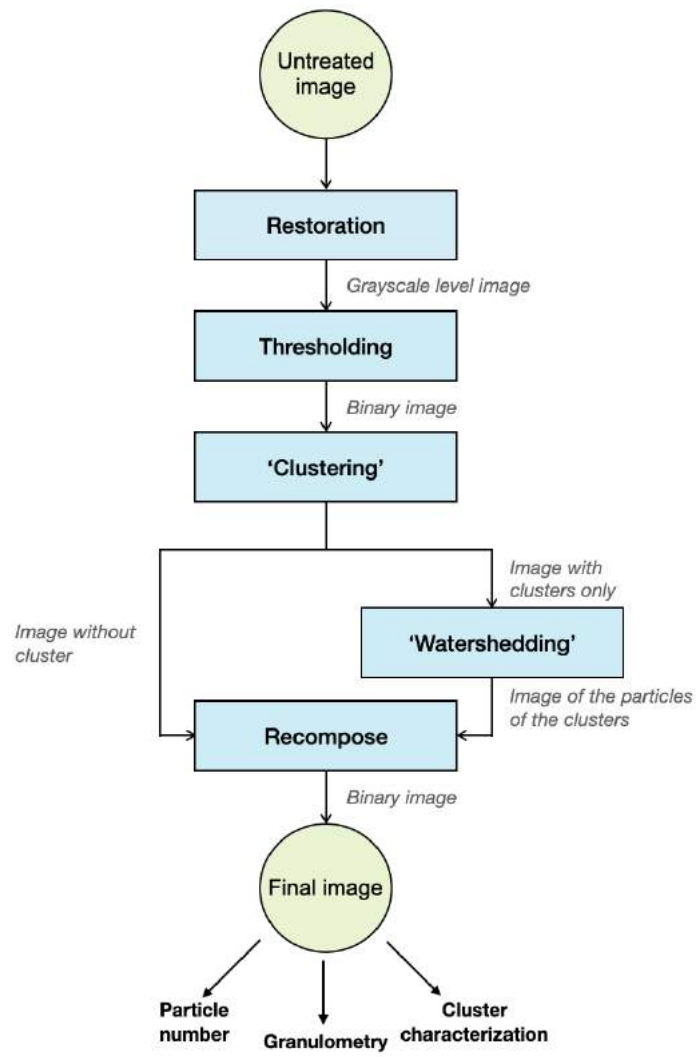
Untreated image

Restoration

Grayscale level image

Thresholding

Binary image

'Clustering'

Image with clusters only

Image without cluster

'Watershedding'

Image of the particles of the clusters

Recompose

Binary image

Final image

Particle number

Granulometry

Cluster characterization